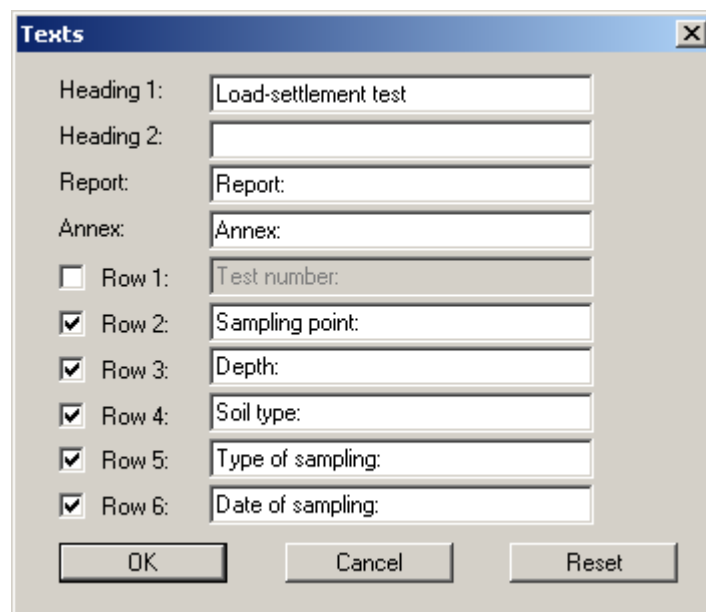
Texts

Heading 1: Load-settlement test

Heading 2:

Report: Report:

Annex: Annex:

Row 1: Test number:

Row 2: Sampling point:

Row 3: Depth:

Row 4: Soil type:

Row 5: Type of sampling:

Row 6: Date of sampling:

OK Cancel Reset